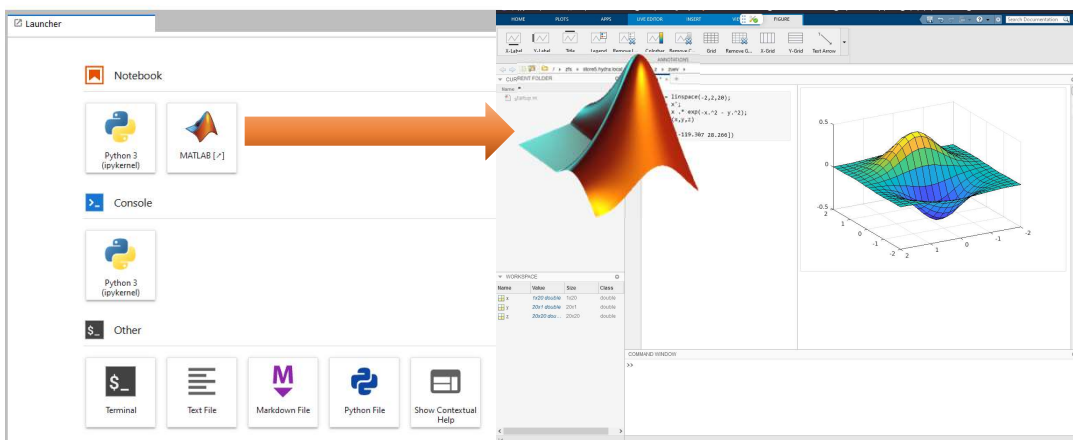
Launcher

Notebook

Python 3 (ipykernel)

MATLAB [↗]

Console

Python 3 (ipykernel)

Other

Terminal

Text File

Markdown File

Python File

Show Contextual Help

HOME PLOTS APPS LIVE EDITOR INSERT VIEW FIGURE

Search Documentation

X-Label Y-Label Title Legend Remove L... Colorbar Remove C... Grid Remove G... X-Grid Y-Grid Text Arrow

ANNOTATIONS

CURRENT FOLDER

Name

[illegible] = linspace(-2,2,20);
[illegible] x';
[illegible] x .* exp(-x.^2 - y.^2);
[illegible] (x,y,z)

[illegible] -119.307 28.266])

0.5
0
-0.5
2 1 0 -1 -2
-2 -1 0 1 2

WORKSPACE

| Name | Value | Size | Class |
|---|---|---|---|
| x | 1x20 double | 1x20 | double |
| y | 20x1 double | 20x1 | double |
| z | 20x20 dou... | 20x20 | double |

COMMAND WINDOW

>>